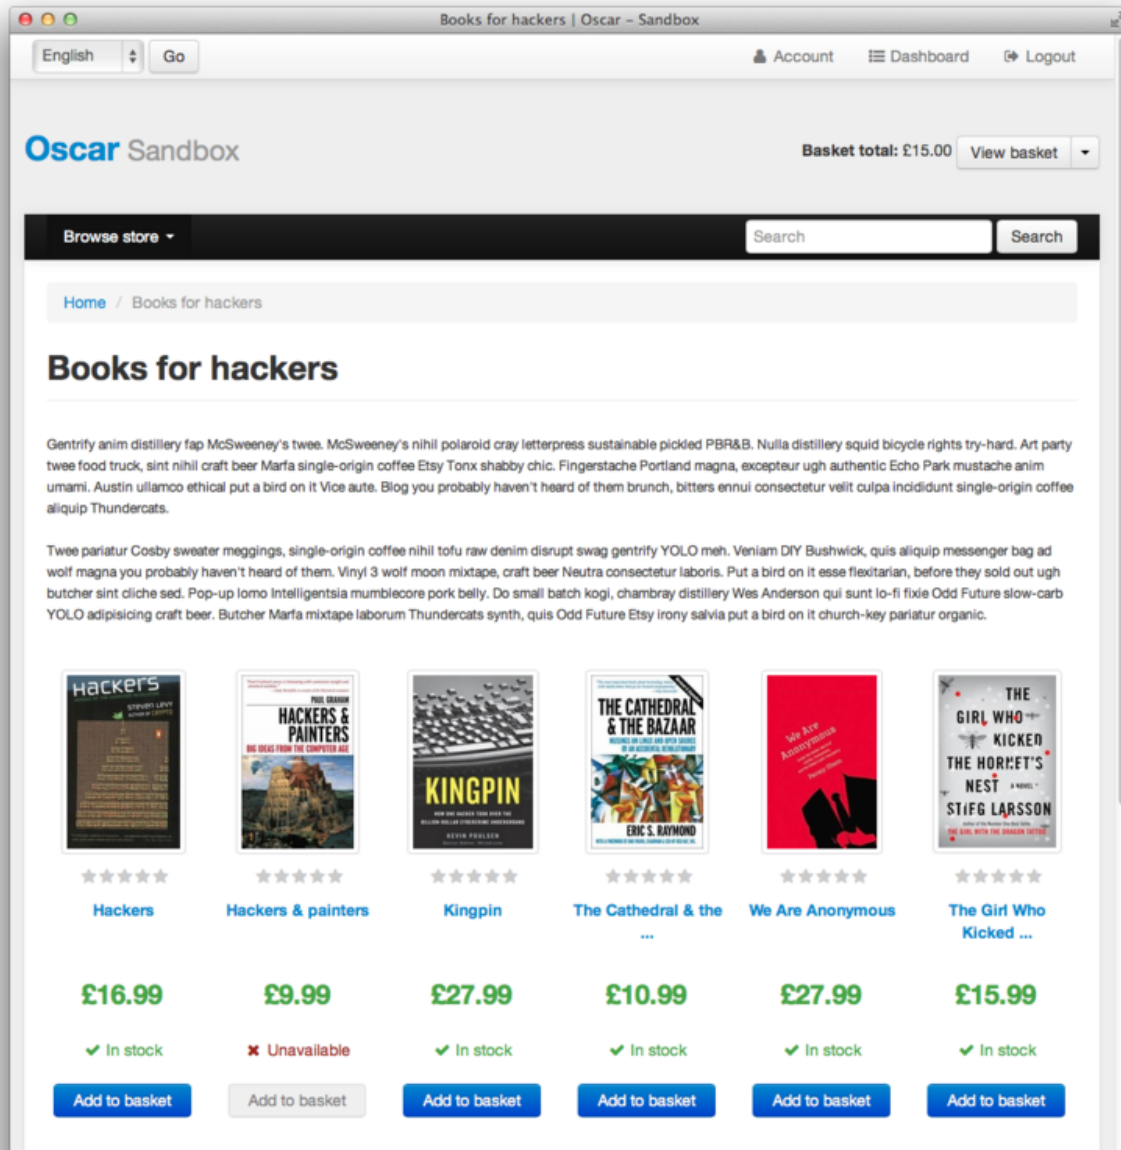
Books for hackers | Oscar – Sandbox

English Go

Account Dashboard Logout

Oscar Sandbox

Basket total: £15.00 View basket

Browse store

Search Search

Home / Books for hackers

Books for hackers

Gentrify anim distillery fap McSweeney's twee. McSweeney's nihil polaroid cray letterpress sustainable pickled PBR&B. Nulla distillery squid bicycle rights try-hard. Art party twee food truck, sint nihil craft beer Marfa single-origin coffee Etsy Tonx shabby chic. Fingerstache Portland magna, excepteur ugh authentic Echo Park mustache anim umami. Austin ullamco ethical put a bird on it Vice aute. Blog you probably haven't heard of them brunch, bitters ennui consectetur velit culpa incididunt single-origin coffee aliquip Thundercats.

Twee pariatur Cosby sweater meggings, single-origin coffee nihil tofu raw denim disrupt swag gentrify YOLO meh. Veniam DIY Bushwick, quis aliquip messenger bag ad wolf magna you probably haven't heard of them. Vinyl 3 wolf moon mixtape, craft beer Neutra consectetur laboris. Put a bird on it esse flexitarian, before they sold out ugh butcher sint cliche sed. Pop-up lomo Intelligentsia mumblecore pork belly. Do small batch kogi, chambray distillery Wes Anderson qui sunt lo-fi fixie Odd Future slow-carb YOLO adipisicing craft beer. Butcher Marfa mixtape laborum Thundercats synth, quis Odd Future Etsy irony salvia put a bird on it church-key pariatur organic.

Hackers Steven Levy

Paul Graham HACKERS & PAINTERS BIG IDEAS FROM THE COMPUTER AGE

KINGPIN KEVIN POULSEN

THE CATHEDRAL & THE BAZAAR ERIC S. RAYMOND

We Are Anonymous

THE GIRL WHO KICKED THE HORNET'S NEST STIEG LARSSON

Hackers
£16.99
In stock
Add to basket

Hackers & painters
£9.99
Unavailable
Add to basket

Kingpin
£27.99
In stock
Add to basket

The Cathedral & the ...
£10.99
In stock
Add to basket

We Are Anonymous
£27.99
In stock
Add to basket

The Girl Who Kicked ...
£15.99
In stock
Add to basket